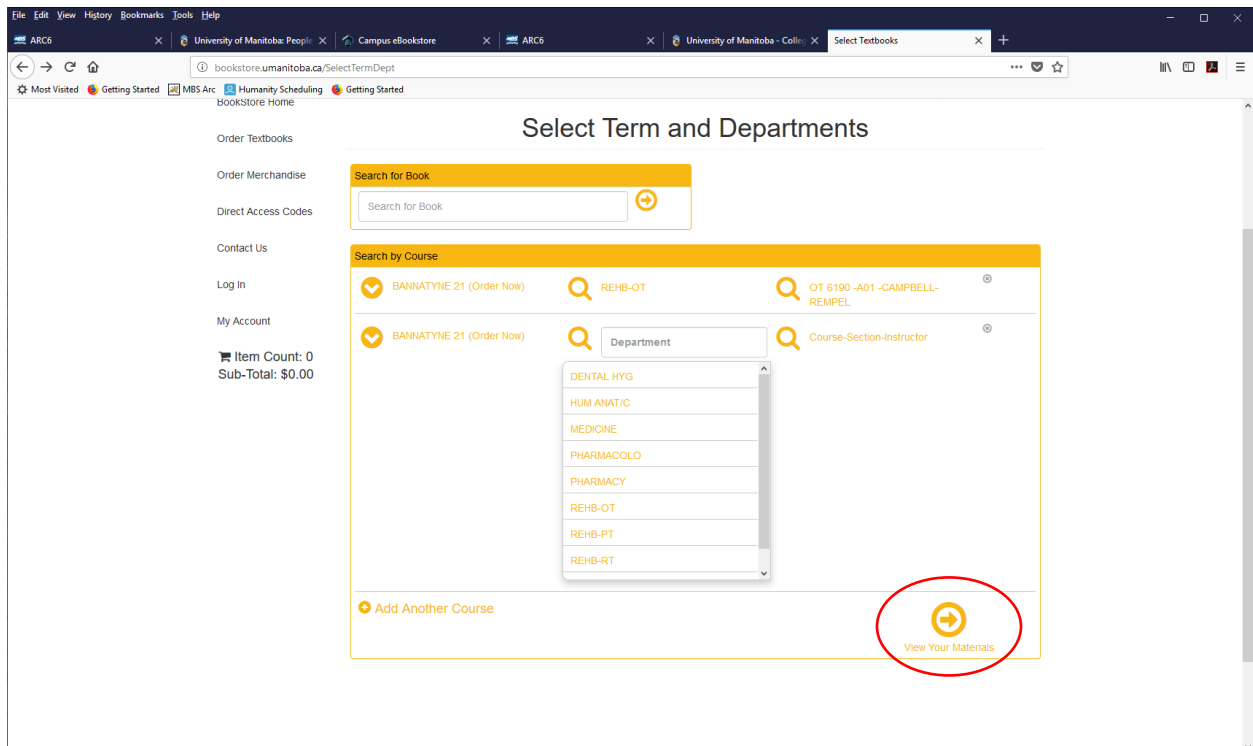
File Edit View History Bookmarks Tools Help

ARC6 | University of Manitoba: People | Campus eBookstore | ARC6 | University of Manitoba - Colleg | Select Textbooks

bookstore.umanitoba.ca/SelectTermDept

Most Visited | Getting Started | MBS Arc | Humanity Scheduling | Getting Started

BookStore Home

Order Textbooks

Order Merchandise

Direct Access Codes

Contact Us

Log In

My Account

Item Count: 0
Sub-Total: $0.00

Select Term and Departments

Search for Book

Search for Book

Search by Course

BANNATYNE 21 (Order Now) | REHB-OT | OT 6190 -A01 -CAMPBELL-REMPEL

BANNATYNE 21 (Order Now) | Department | Course-Section-Instructor

DENTAL HYG
HUM ANAT/C
MEDICINE
PHARMACOLO
PHARMACY
REHB-OT
REHB-PT
REHB-RT

Add Another Course

View Your Materials